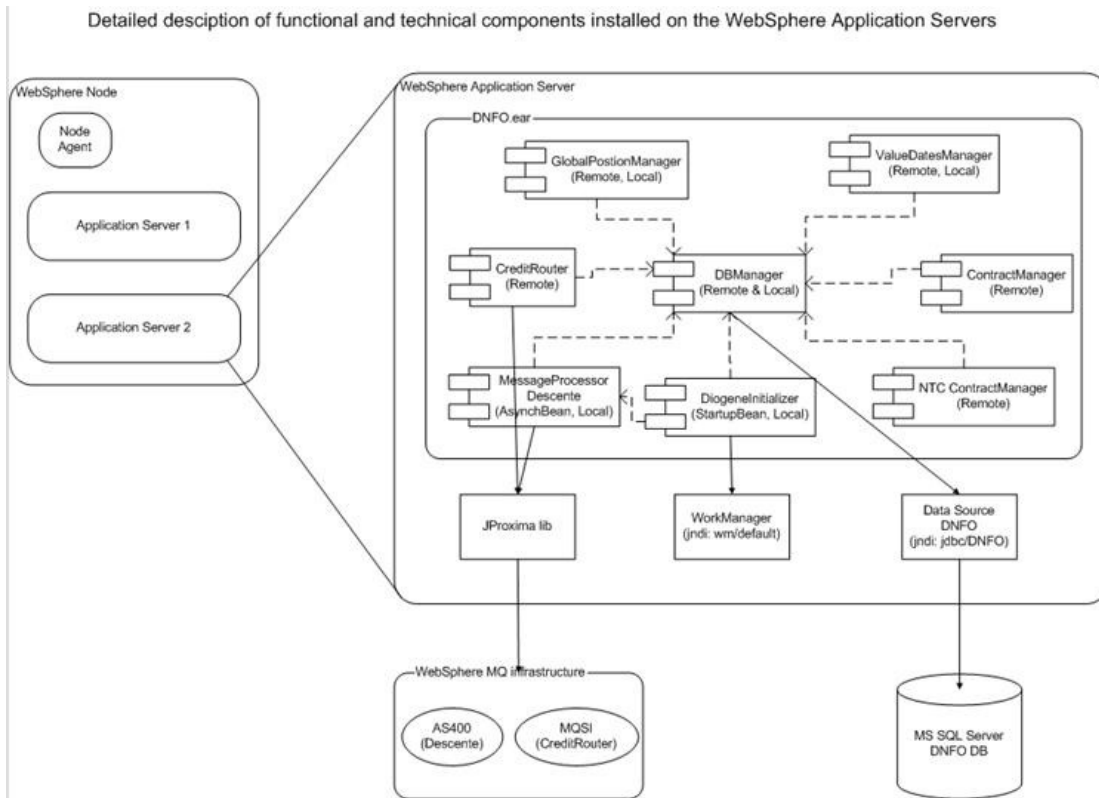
Detailed desciption of functional and technical components installed on the WebSphere Application Servers

WebSphere Node

Node Agent

Application Server 1

Application Server 2

WebSphere Application Server

DNFO.ear

GlobalPostionManager (Remote, Local)

ValueDatesManager (Remote, Local)

CreditRouter (Remote)

DBManager (Remote & Local)

ContractManager (Remote)

MessageProcessor Descente (AsynchBean, Local)

DiogeneInitializer (StartupBean, Local)

NTC ContractManager (Remote)

JProxima lib

WorkManager (jndi: wm/default)

Data Source DNFO (jndi: jdbc/DNFO)

WebSphere MQ infrastructure

AS400 (Descente)

MQSI (CreditRouter)

MS SQL Server DNFO DB